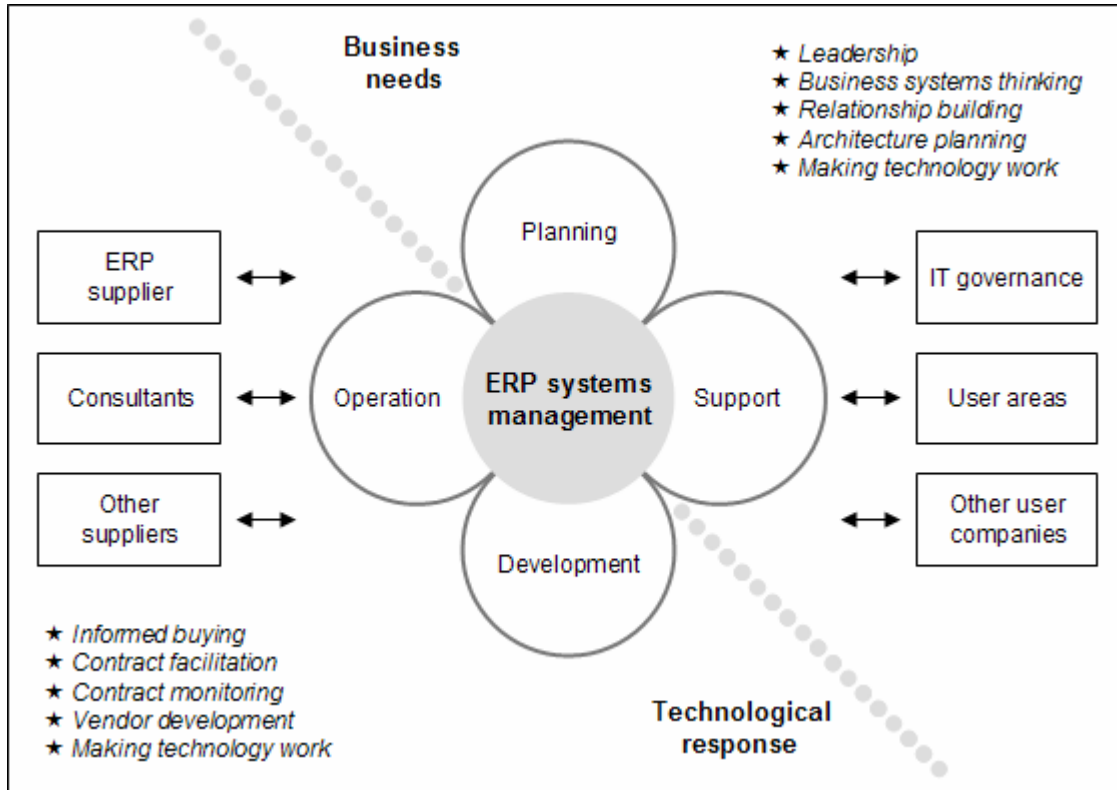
Business needs

★ *Leadership*
★ *Business systems thinking*
★ *Relationship building*
★ *Architecture planning*
★ *Making technology work*

ERP supplier

Consultants

Other suppliers

Planning

Operation

**ERP systems management**

Support

Development

IT governance

User areas

Other user companies

★ *Informed buying*
★ *Contract facilitation*
★ *Contract monitoring*
★ *Vendor development*
★ *Making technology work*

Technological response